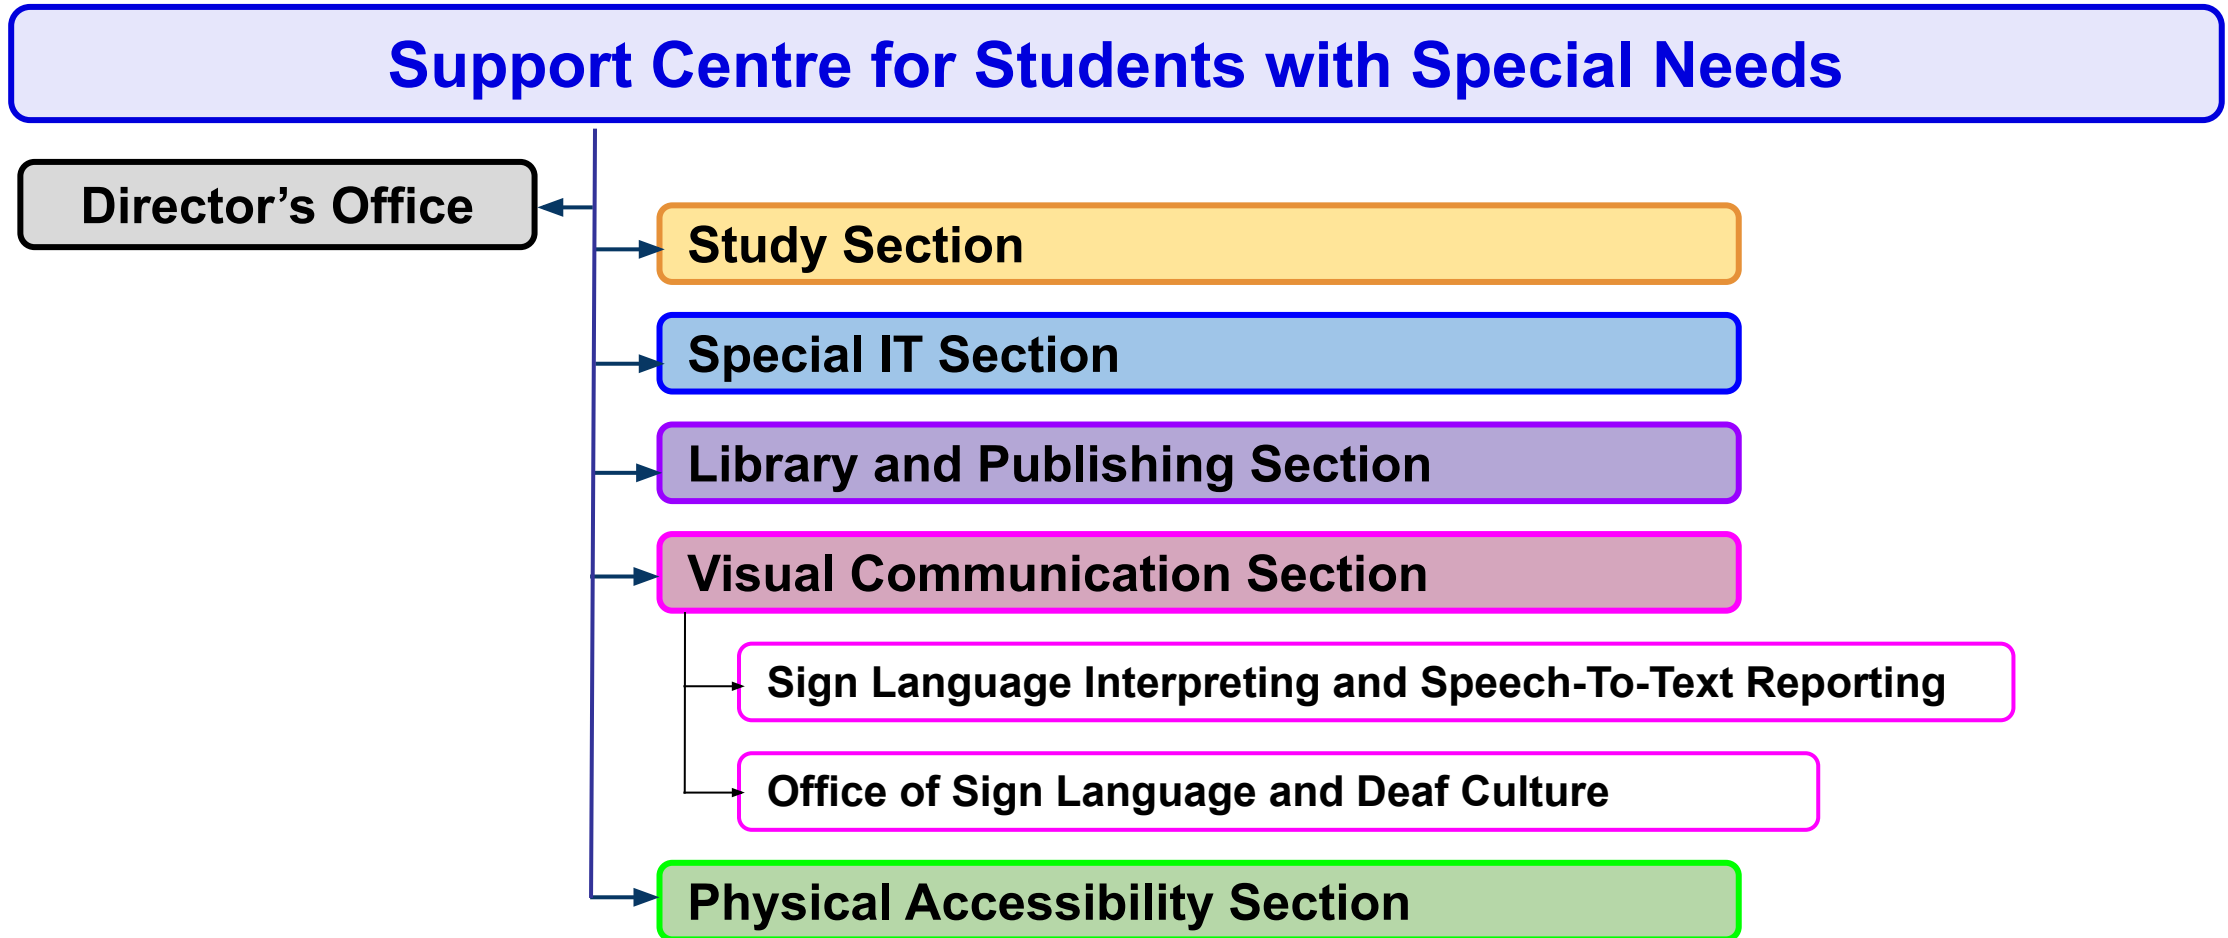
Support Centre for Students with Special Needs

Director’s Office

Study Section

Special IT Section

Library and Publishing Section

Visual Communication Section

Sign Language Interpreting and Speech-To-Text Reporting

Office of Sign Language and Deaf Culture

Physical Accessibility Section